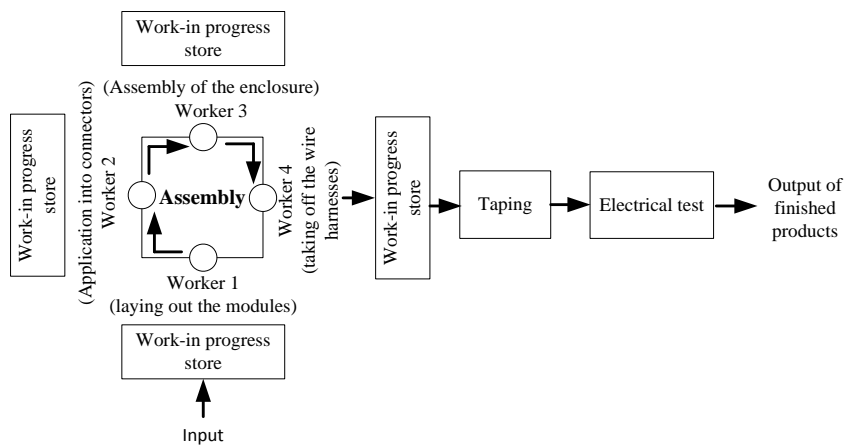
Work-in progress store

(Assembly of the enclosure)

Worker 3

Work-in progress store

(Application into connectors)

Worker 2

Assembly

Worker 4

(taking off the wire harnesses)

Work-in progress store

Taping

Electrical test

Output of finished products

Worker 1

(laying out the modules)

Work-in progress store

Input